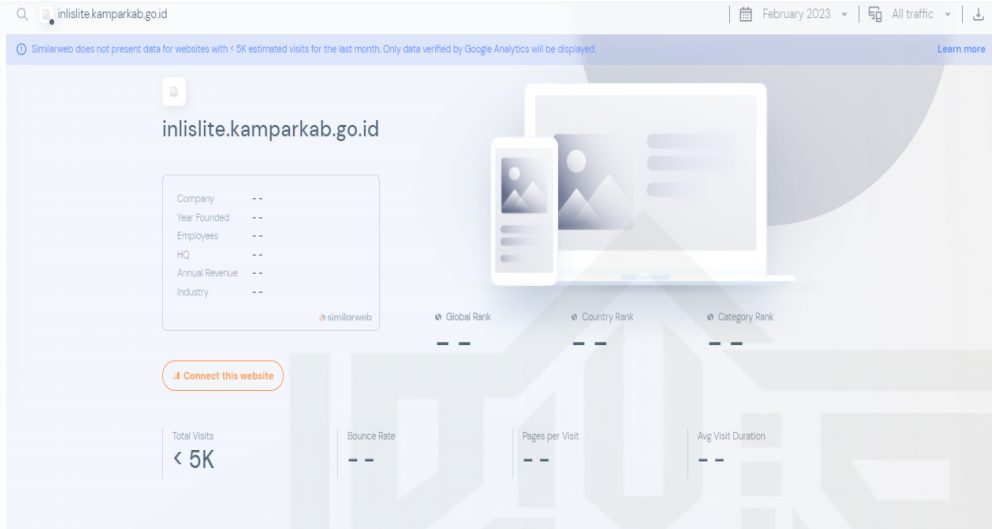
inlislite.kamparkab.go.id

February 2023 ▾ | All traffic ▾

Similarweb does not present data for websites with < 5K estimated visits for the last month. Only data verified by Google Analytics will be displayed.

Learn more

inlislite.kamparkab.go.id

| | |
|---|---|
| Company | -- |
| Year Founded | -- |
| Employees | -- |
| HQ | -- |
| Annual Revenue | -- |
| Industry | -- |

similarweb

Global Rank
--

Country Rank
--

Category Rank
--

Connect this website

Total Visits
< 5K

Bounce Rate
--

Pages per Visit
--

Avg Visit Duration
--